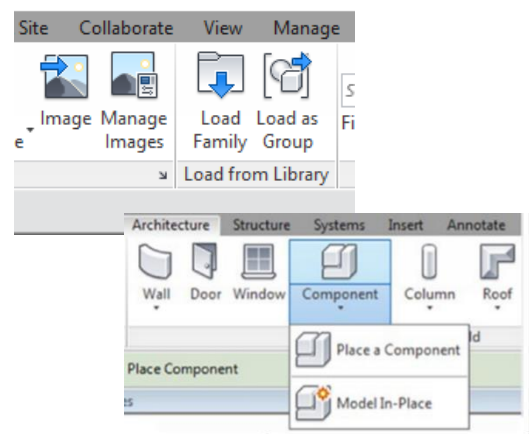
Site Collaborate View Manage

e Image Manage Images

Load Family Load as Group

S
Fi

Load from Library

Architecture Structure Systems Insert Annotate

Wall Door Window Component Column Roof

ld

Place a Component

Place Component

Model In-Place

es